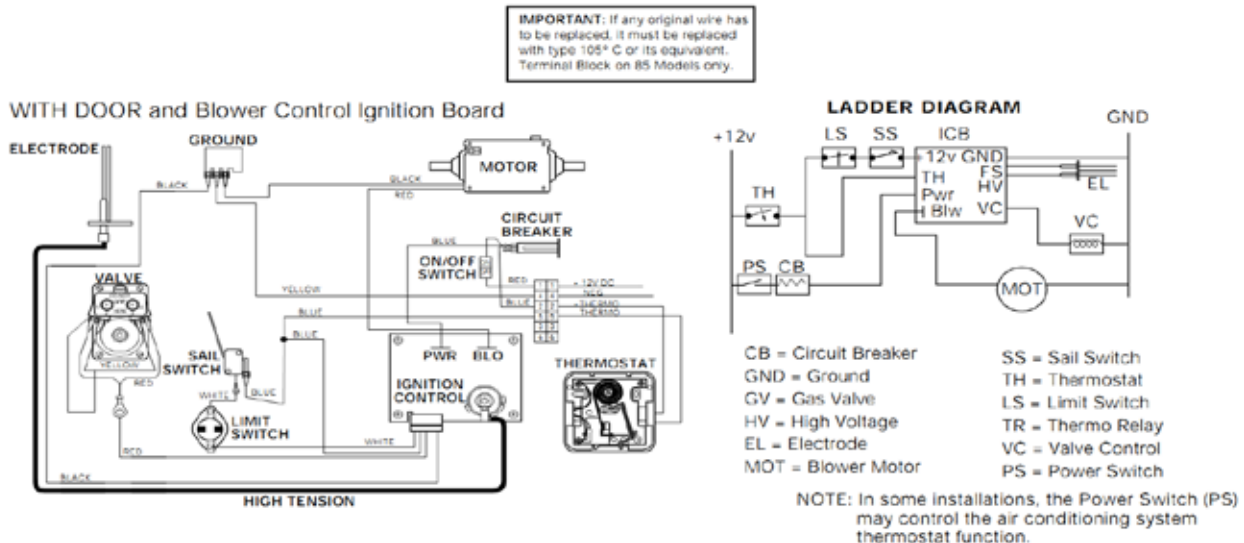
IMPORTANT: If any original wire has to be replaced, it must be replaced with type 105° C or its equivalent. Terminal Block on 85 Models only.

WITH DOOR and Blower Control Ignition Board

ELECTRODE

GROUND

BLACK

MOTOR

BLACK

RED

CIRCUIT BREAKER

BLUE

ON/OFF SWITCH

RED

+12V DC

NEG

THERMO

THERMO

BLUE

VALVE

YELLOW

YELLOW

BLUE

BLUE

SAIL SWITCH

WHITE

BLUE

RED

PWR

BLO

IGNITION CONTROL

THERMOSTAT

LIMIT SWITCH

WHITE

RED

BLACK

HIGH TENSION

LADDER DIAGRAM

+12v

LS

SS

ICB

GND

12v GND

TH

Pwr

Blw

FS

HV

VC

EL

TH

VC

PS

CB

MOT

CB = Circuit Breaker
GND = Ground
GV = Gas Valve
HV = High Voltage
EL = Electrode
MOT = Blower Motor

SS = Sail Switch
TH = Thermostat
LS = Limit Switch
TR = Thermo Relay
VC = Valve Control
PS = Power Switch

NOTE: In some installations, the Power Switch (PS) may control the air conditioning system thermostat function.